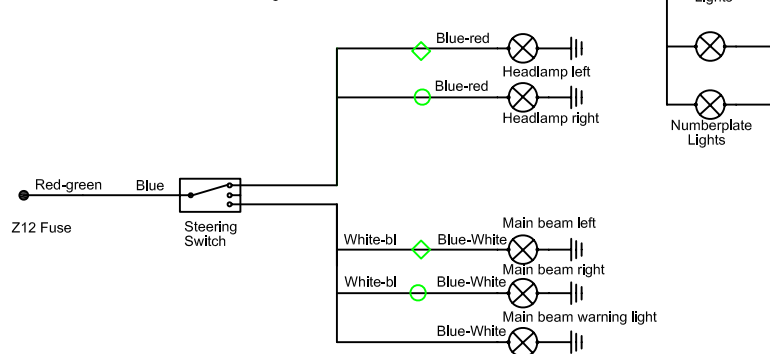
Lights

Blue-red
Headlamp left
Blue-red
Headlamp right

Numberplate Lights

Red-green
Blue
Z12 Fuse
Steering Switch

White-bl
Blue-White
Main beam left
White-bl
Blue-White
Main beam right
Main beam warning light
Blue-White